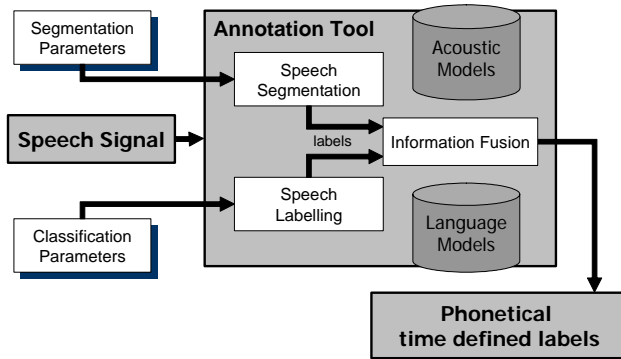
Segmentation Parameters

Annotation Tool

Acoustic Models

Speech Segmentation

Speech Signal

labels

Information Fusion

Speech Labelling

Classification Parameters

Language Models

Phonetical time defined labels